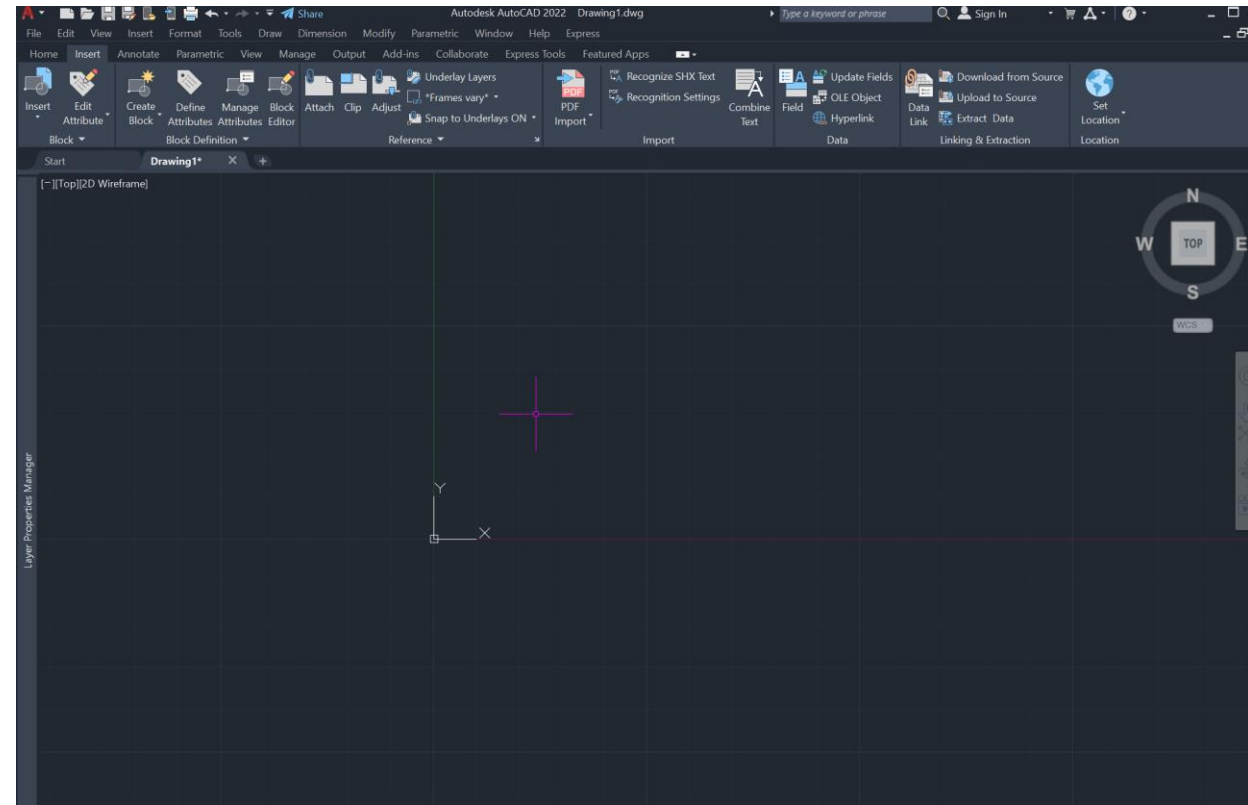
Share
Autodesk AutoCAD 2022 Drawing1.dwg
Type a keyword or phrase
Sign In

File Edit View Insert Format Tools Draw Dimension Modify Parametric Window Help Express

Home Insert Annotate Parametric View Manage Output Add-ins Collaborate Express Tools Featured Apps

Insert
Edit Attribute
Block
Create Block
Define Attributes
Manage Attributes
Block Editor
Block Definition
Attach
Clip
Adjust
Underlay Layers
*Frames vary*
Snap to Underlays ON
Reference
PDF Import
Recognize SHX Text
Recognition Settings
Combine Text
Import
Field
Update Fields
OLE Object
Hyperlink
Data
Data Link
Download from Source
Upload to Source
Extract Data
Linking & Extraction
Set Location
Location

Start
Drawing1*

[−][Top][2D Wireframe]

N
W
TOP
E
S
WCS

Layer Properties Manager

Y
X